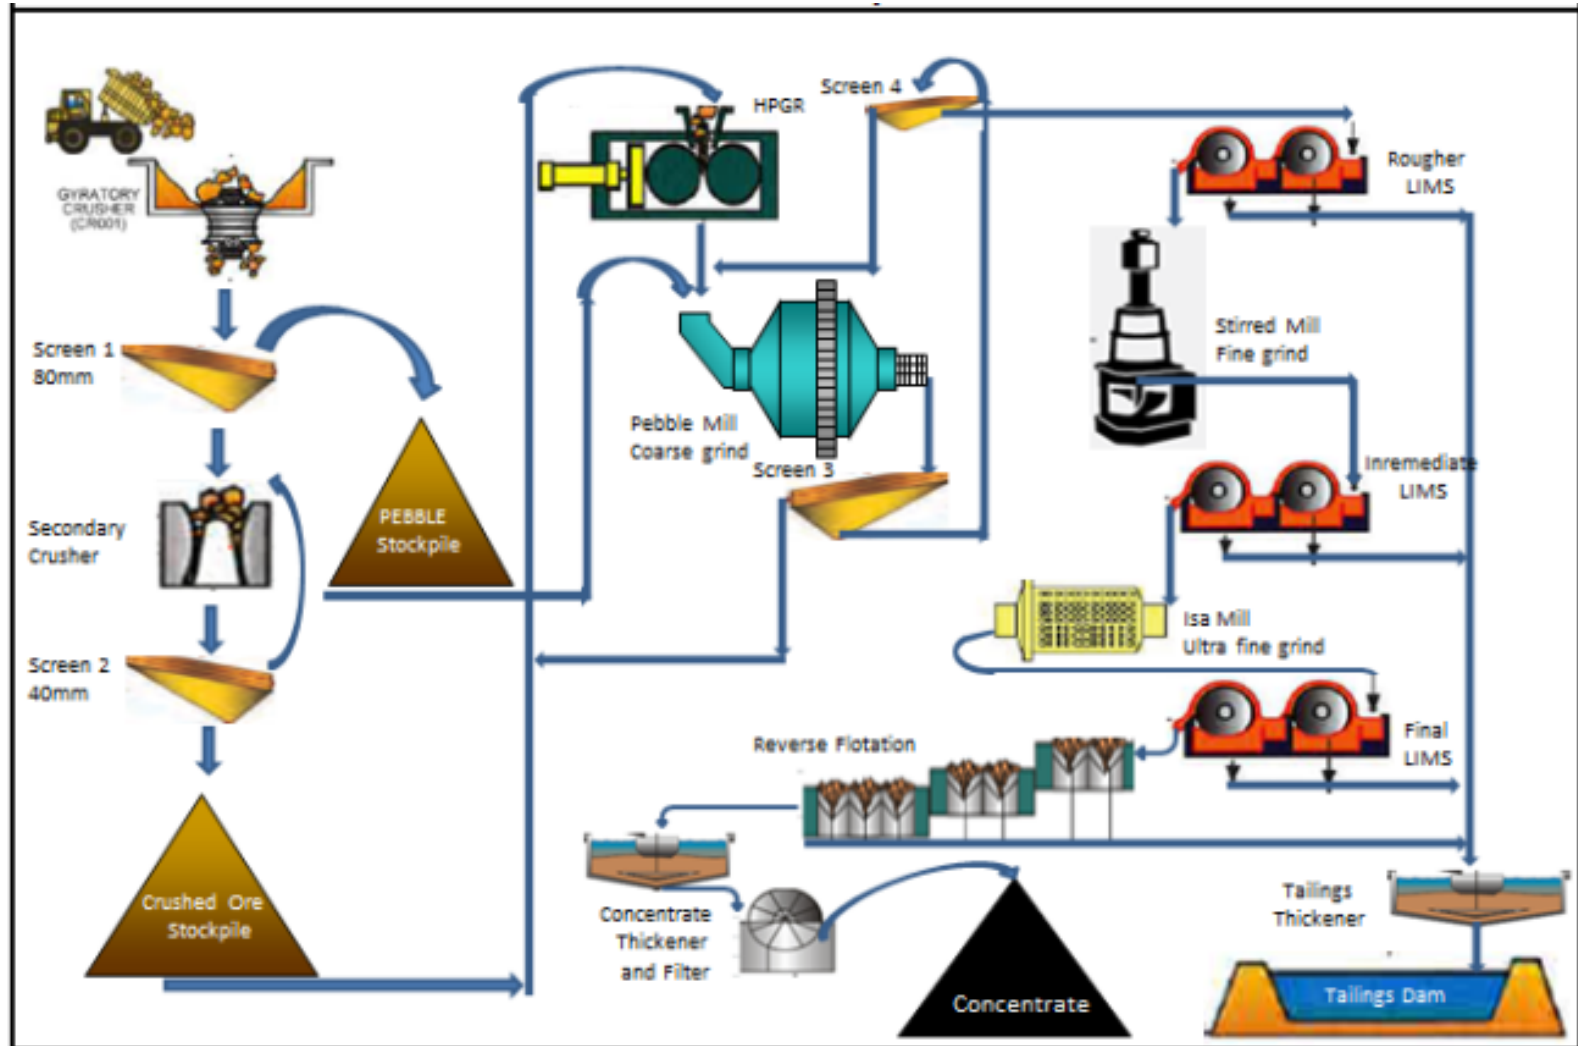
GYRATORY CRUSHER (CR001)

Screen 1 80mm

PEBBLE Stockpile

Secondary Crusher

Screen 2 40mm

Crushed Ore Stockpile

HPGR

Screen 4

Pebble Mill Coarse grind

Screen 3

Rougher LIMS

Stirred Mill Fine grind

Inremediate LIMS

Isa Mill Ultra fine grind

Final LIMS

Reverse Flotation

Concentrate Thickener and Filter

Concentrate

Tailings Thickener

Tailings Dam